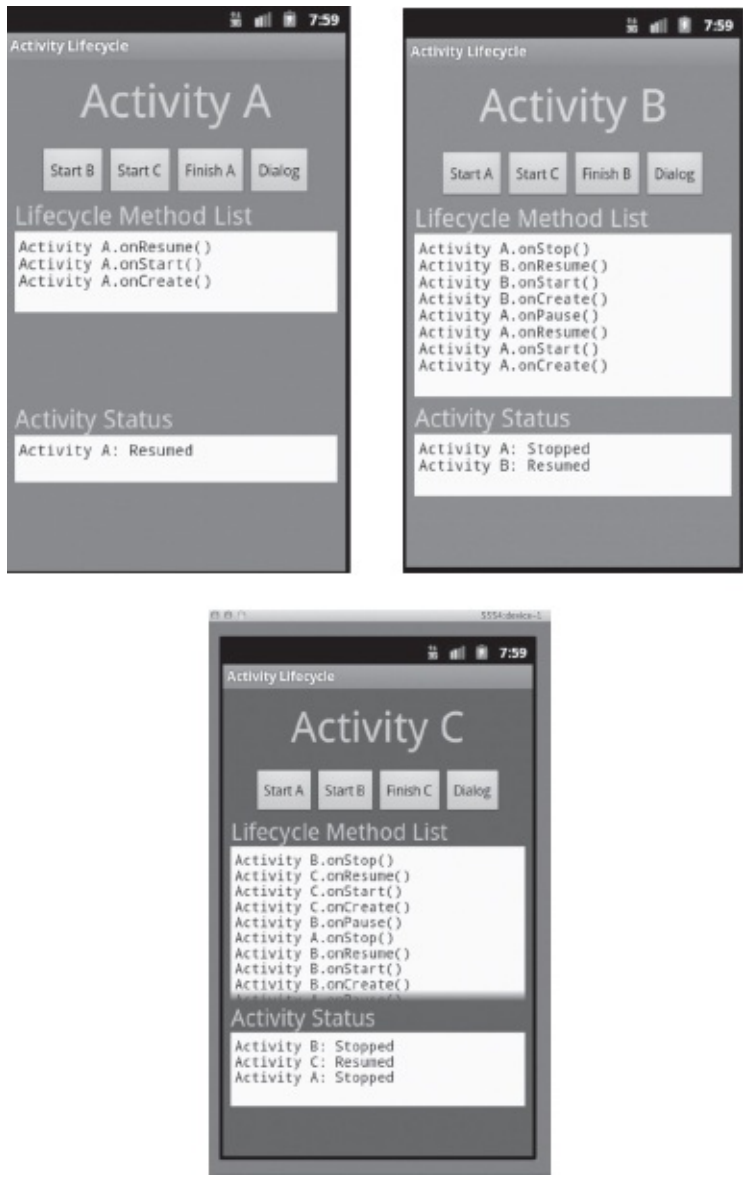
7:59
Activity Lifecycle
Activity A
Start B Start C Finish A Dialog
Lifecycle Method List
Activity A.onResume()
Activity A.onStart()
Activity A.onCreate()
Activity Status
Activity A: Resumed

7:59
Activity Lifecycle
Activity B
Start A Start C Finish B Dialog
Lifecycle Method List
Activity A.onStop()
Activity B.onResume()
Activity B.onStart()
Activity B.onCreate()
Activity A.onPause()
Activity A.onResume()
Activity A.onStart()
Activity A.onCreate()
Activity Status
Activity A: Stopped
Activity B: Resumed

5554:device-1
7:59
Activity Lifecycle
Activity C
Start A Start B Finish C Dialog
Lifecycle Method List
Activity B.onStop()
Activity C.onResume()
Activity C.onStart()
Activity C.onCreate()
Activity B.onPause()
Activity A.onStop()
Activity B.onResume()
Activity B.onStart()
Activity B.onCreate()
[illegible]
Activity Status
Activity B: Stopped
Activity C: Resumed
Activity A: Stopped